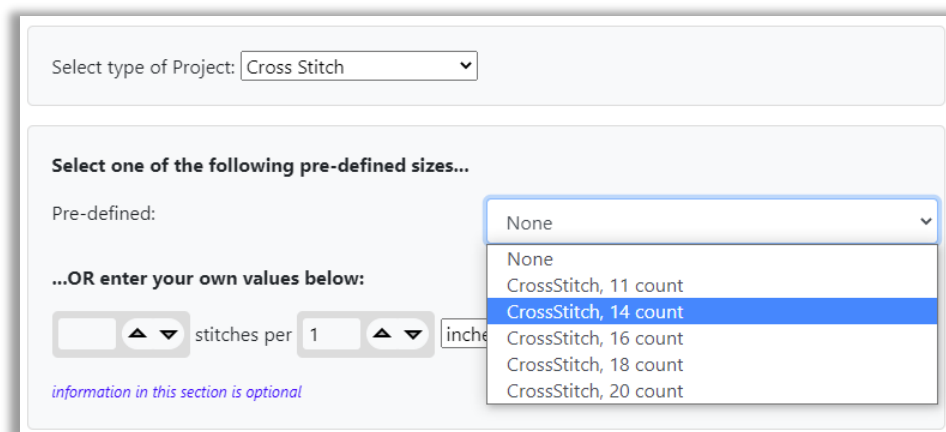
Select type of Project: Cross Stitch

Select one of the following pre-defined sizes...

Pre-defined:

None

None
CrossStitch, 11 count
CrossStitch, 14 count
CrossStitch, 16 count
CrossStitch, 18 count
CrossStitch, 20 count

...OR enter your own values below:

stitches per 1 inche

information in this section is optional